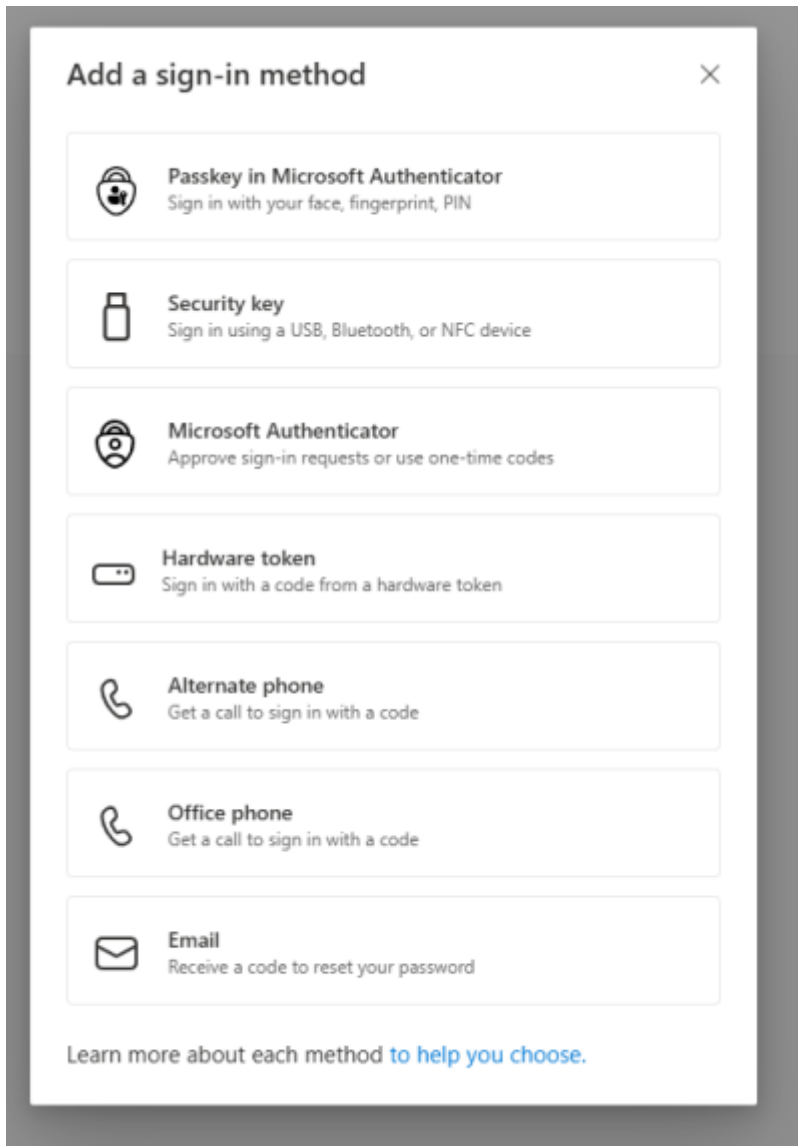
Add a sign-in method

×

Passkey in Microsoft Authenticator
Sign in with your face, fingerprint, PIN

Security key
Sign in using a USB, Bluetooth, or NFC device

Microsoft Authenticator
Approve sign-in requests or use one-time codes

Hardware token
Sign in with a code from a hardware token

Alternate phone
Get a call to sign in with a code

Office phone
Get a call to sign in with a code

Email
Receive a code to reset your password

Learn more about each method to help you choose.